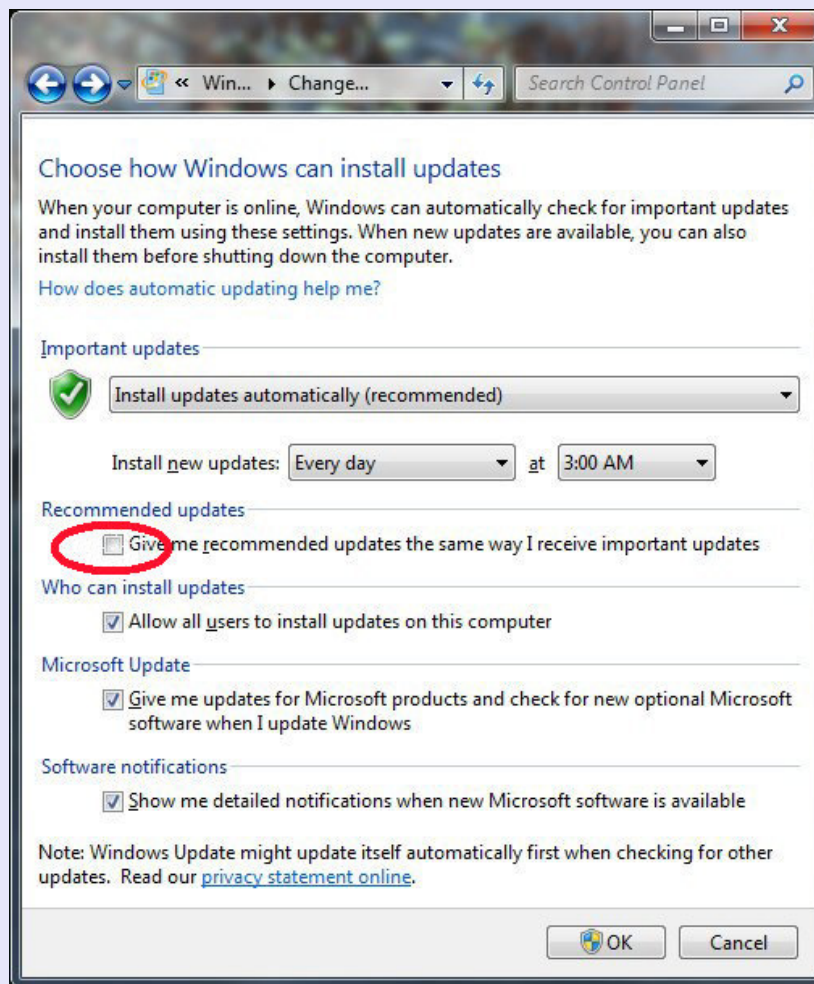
« Win... ▸ Change...

Search Control Panel

Choose how Windows can install updates

When your computer is online, Windows can automatically check for important updates and install them using these settings. When new updates are available, you can also install them before shutting down the computer.

How does automatic updating help me?

Important updates

Install updates automatically (recommended)

Install new updates: Every day at 3:00 AM

Recommended updates

Give me recommended updates the same way I receive important updates

Who can install updates

Allow all users to install updates on this computer

Microsoft Update

Give me updates for Microsoft products and check for new optional Microsoft software when I update Windows

Software notifications

Show me detailed notifications when new Microsoft software is available

Note: Windows Update might update itself automatically first when checking for other updates. Read our privacy statement online.

OK Cancel